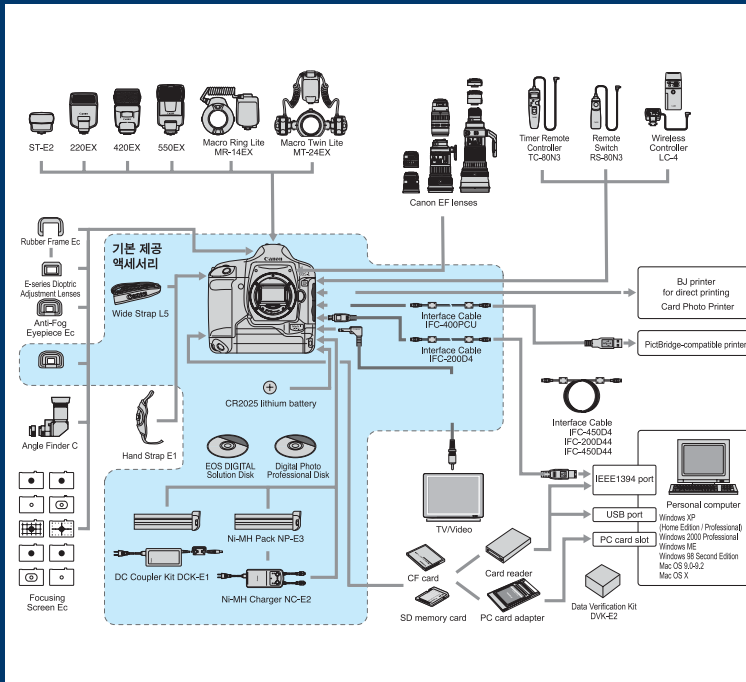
ST-E2
220EX
420EX
550EX
Macro Ring Lite MR-14EX
Macro Twin Lite MT-24EX

Timer Remote Controller TC-80N3
Remote Switch RS-80N3
Wireless Controller LC-4

Canon EF lenses

Rubber Frame Ec
E-series Dioptric Adjustment Lenses
Anti-Fog Eyepiece Ec

기본 제공 액세서리

Wide Strap L5

Interface Cable IFC-400PCU
Interface Cable IFC-200D4

BJ printer for direct printing
Card Photo Printer

PictBridge-compatible printer

CR2025 lithium battery

Angle Finder C

Hand Strap E1

EOS DIGITAL Solution Disk
Digital Photo Professional Disk

Interface Cable IFC-450D4 IFC-200D44 IFC-450D44

Personal computer

IEEE1394 port
USB port
PC card slot

Windows XP (Home Edition / Professional)
Windows 2000 Professional
Windows ME
Windows 98 Second Edition
Mac OS 9.0-9.2
Mac OS X

TV/Video

Ni-MH Pack NP-E3

DC Coupler Kit DCK-E1
Ni-MH Charger NC-E2

Focusing Screen Ec

CF card
Card reader
SD memory card
PC card adapter

Data Verification Kit DVK-E2